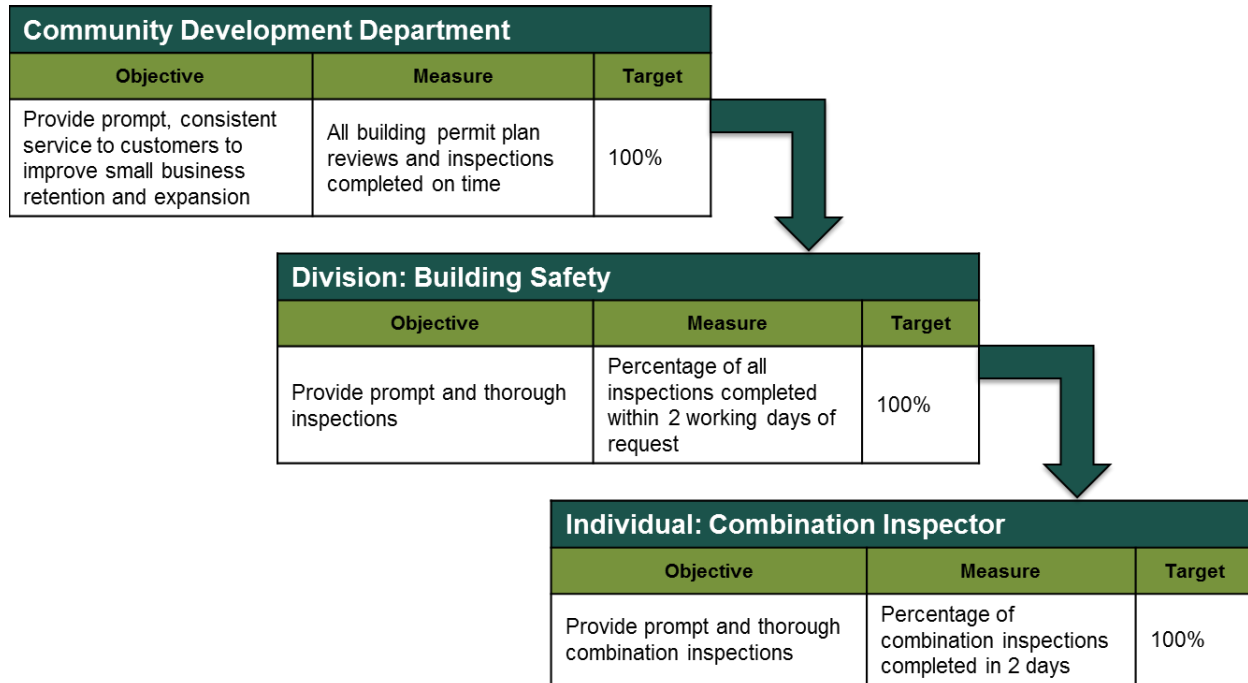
Community Development Department

| Objective | Measure | Target |
|---|---|---|
| Provide prompt, consistent service to customers to improve small business retention and expansion | All building permit plan reviews and inspections completed on time | 100% |

Division: Building Safety

| Objective | Measure | Target |
|---|---|---|
| Provide prompt and thorough inspections | Percentage of all inspections completed within 2 working days of request | 100% |

Individual: Combination Inspector

| Objective | Measure | Target |
|---|---|---|
| Provide prompt and thorough combination inspections | Percentage of combination inspections completed in 2 days | 100% |